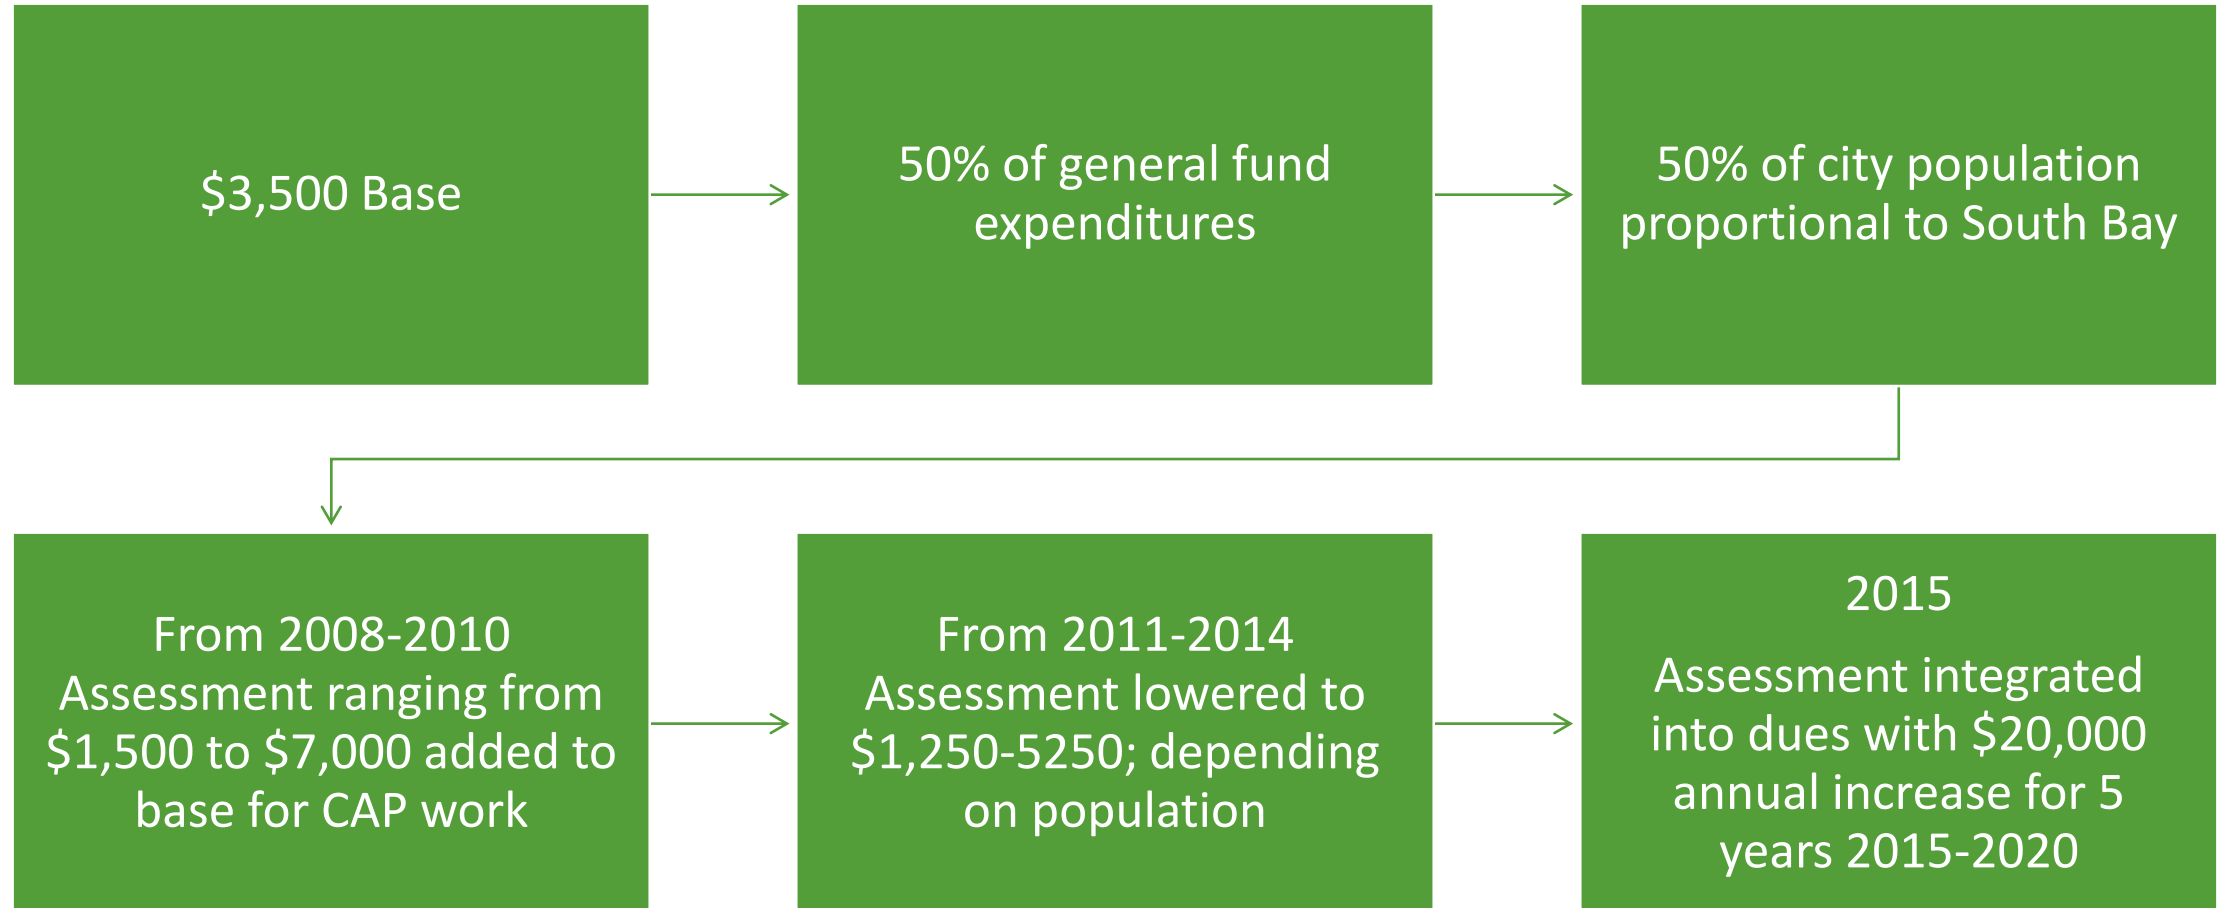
\$3,500 Base

50% of general fund expenditures

50% of city population proportional to South Bay

From 2008-2010 Assessment ranging from \$1,500 to \$7,000 added to base for CAP work

From 2011-2014 Assessment lowered to \$1,250-5250; depending on population

2015

Assessment integrated into dues with \$20,000 annual increase for 5 years 2015-2020